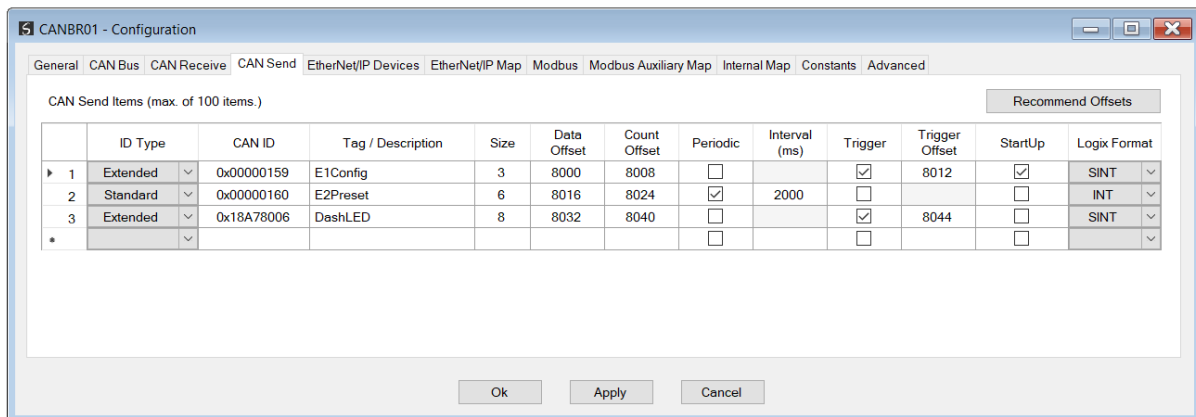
CANBR01 - Configuration

General | CAN Bus | CAN Receive | CAN Send | EtherNet/IP Devices | EtherNet/IP Map | Modbus | Modbus Auxiliary Map | Internal Map | Constants | Advanced

CAN Send Items (max. of 100 items.)

Recommend Offsets

| | ID Type | CAN ID | Tag / Description | Size | Data Offset | Count Offset | Periodic | Interval (ms) | Trigger | Trigger Offset | StartUp | Logix Format |
|---|---|---|---|---|---|---|---|---|---|---|---|---|
| 1 | Extended | 0x00000159 | E1Config | 3 | 8000 | 8008 | ☐ | | ☑ | 8012 | ☑ | SINT |
| 2 | Standard | 0x00000160 | E2Preset | 6 | 8016 | 8024 | ☑ | 2000 | ☐ | | ☐ | INT |
| 3 | Extended | 0x18A78006 | DashLED | 8 | 8032 | 8040 | ☐ | | ☑ | 8044 | ☐ | SINT |
| * | | | | | | | ☐ | | ☐ | | ☐ | |

Ok | Apply | Cancel